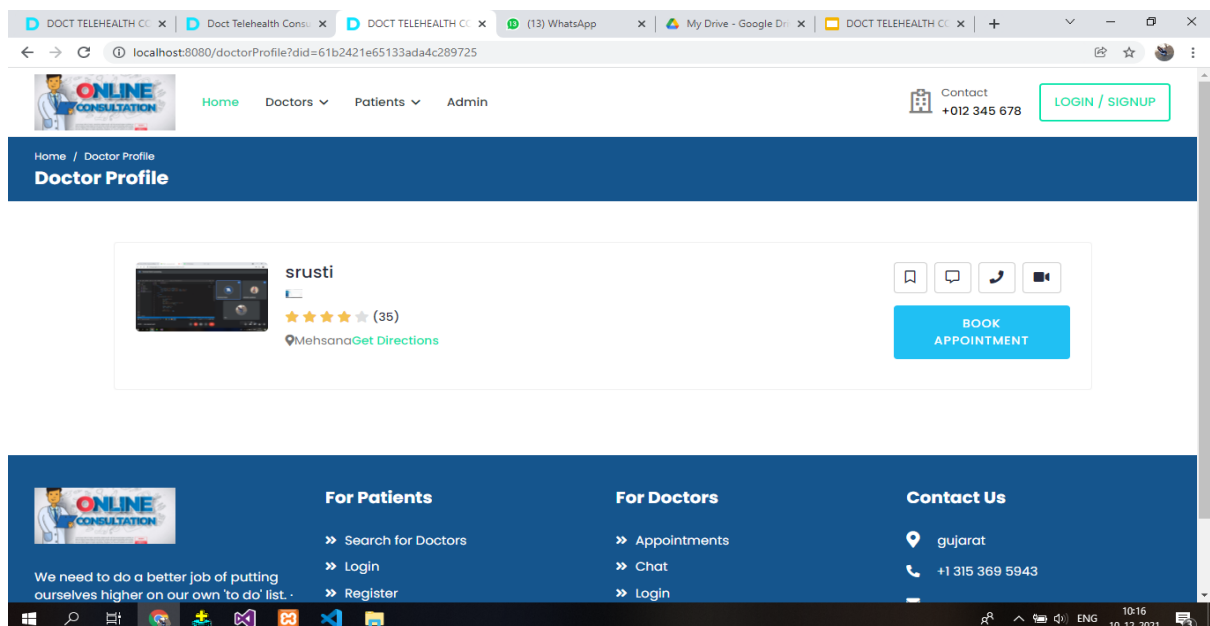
DOCT TELEHEALTH CC ×
Doct Telehealth Consu ×
DOCT TELEHEALTH CC ×
(13) WhatsApp ×
My Drive - Google Dri ×
DOCT TELEHEALTH CC ×
+

localhost:8080/doctorProfile?did=61b2421e65133ada4c289725

ONLINE CONSULTATION
Home
Doctors
Patients
Admin
Contact
+012 345 678
LOGIN / SIGNUP

Home / Doctor Profile
Doctor Profile

srusti
(35)
MehsanaGet Directions
BOOK APPOINTMENT

ONLINE CONSULTATION
We need to do a better job of putting ourselves higher on our own 'to do' list. ·

For Patients
» Search for Doctors
» Login
» Register

For Doctors
» Appointments
» Chat
» Login

Contact Us
gujarat
+1 315 369 5943

ENG
10:16